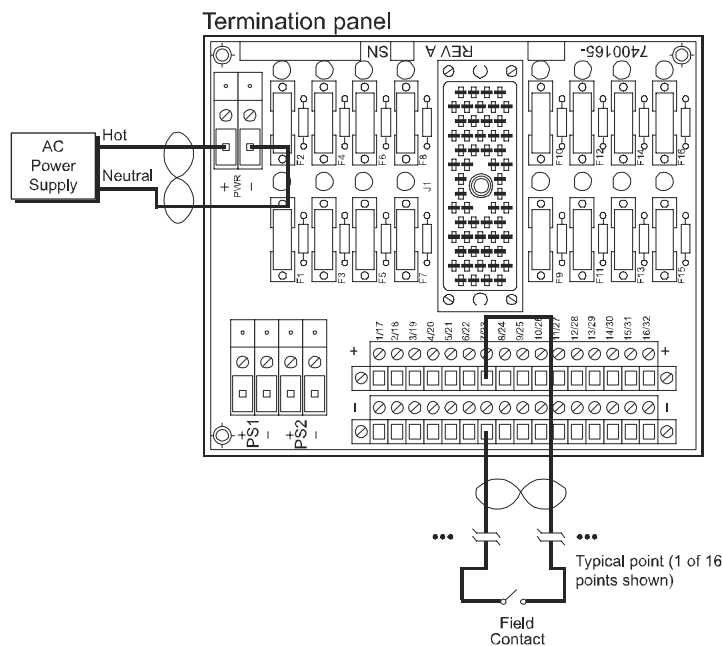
Termination panel

SN

REV A

7400165-

AC Power Supply

Hot

Neutral

+ PWR -

F2 F4 F6 F8

J1

F10 F12 F14 F16

F1 F3 F5 F7

F9 F11 F13 F15

1/17 2/18 3/19 4/20 5/21 6/22 7/23 8/24 9/25 10/26 11/27 12/28 13/29 14/30 15/31 16/32

+ +

- -

+ PS1 -

+ PS2 -

Typical point (1 of 16 points shown)

Field Contact